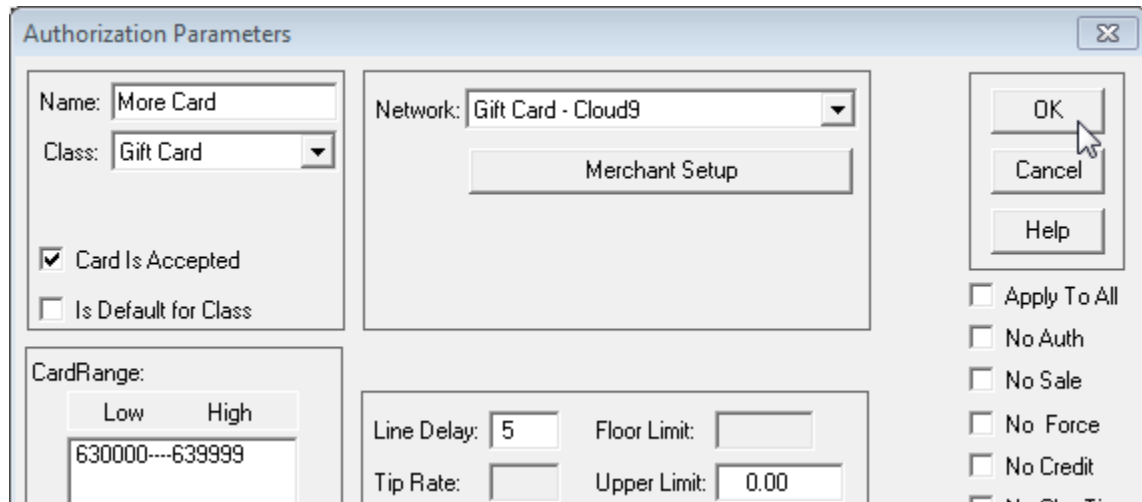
Authorization Parameters

Name: More Card
Class: Gift Card

Card Is Accepted
Is Default for Class

Network: Gift Card - Cloud9
Merchant Setup

OK
Cancel
Help

Apply To All
No Auth
No Sale
No Force
No Credit

CardRange:
Low High
630000----639999

Line Delay: 5
Floor Limit:
Tip Rate:
Upper Limit: 0.00